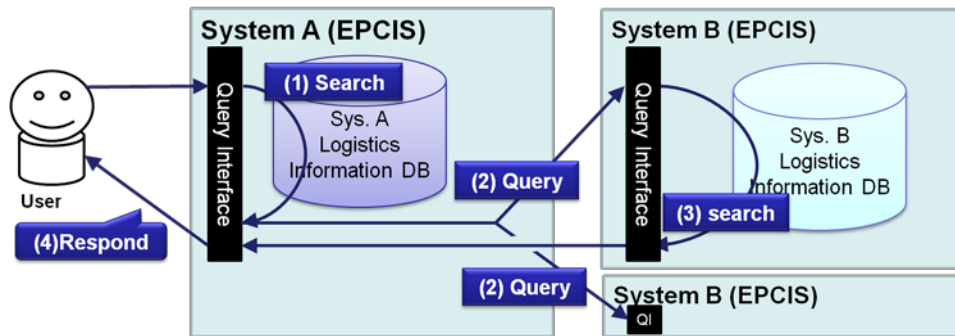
System A (EPCIS)

System B (EPCIS)

User

Query Interface

(1) Search

Sys. A Logistics Information DB

(2) Query

Query Interface

Sys. B Logistics Information DB

(3) search

(4)Respond

(2) Query

System B (EPCIS)

QI